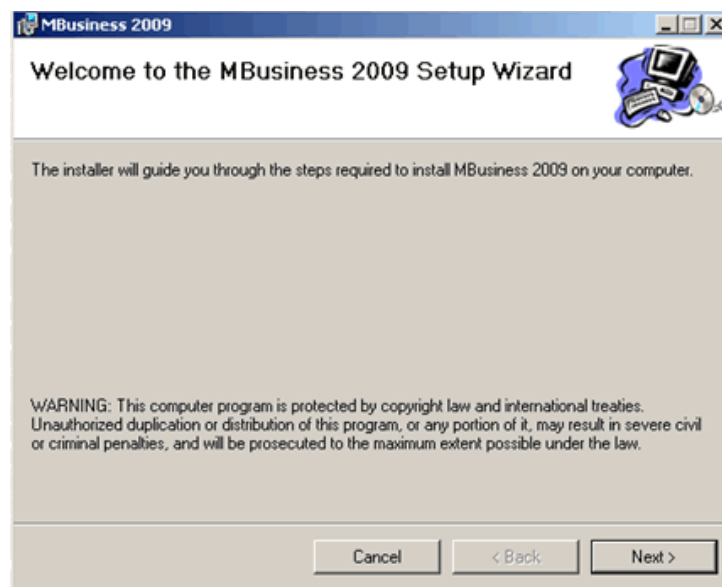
MBusiness 2009

Welcome to the MBusiness 2009 Setup Wizard

The installer will guide you through the steps required to install MBusiness 2009 on your computer.

WARNING: This computer program is protected by copyright law and international treaties. Unauthorized duplication or distribution of this program, or any portion of it, may result in severe civil or criminal penalties, and will be prosecuted to the maximum extent possible under the law.

Cancel

< Back

Next >